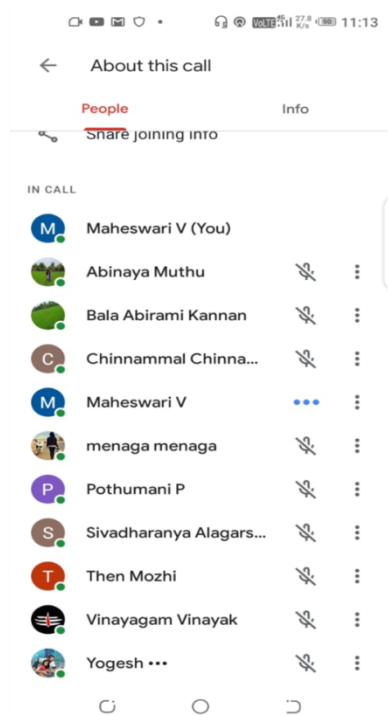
VoLTE 27.8 K/s 98 11:13

About this call

People

Info

Share joining info

IN CALL

M Maheswari V (You)

Abinaya Muthu

Bala Abirami Kannan

C Chinnammal Chinna...

M Maheswari V

menaga menaga

P Pothumani P

S Sivadharanya Alagars...

T Then Mozhi

Vinayagam Vinayak

Yogesh •••